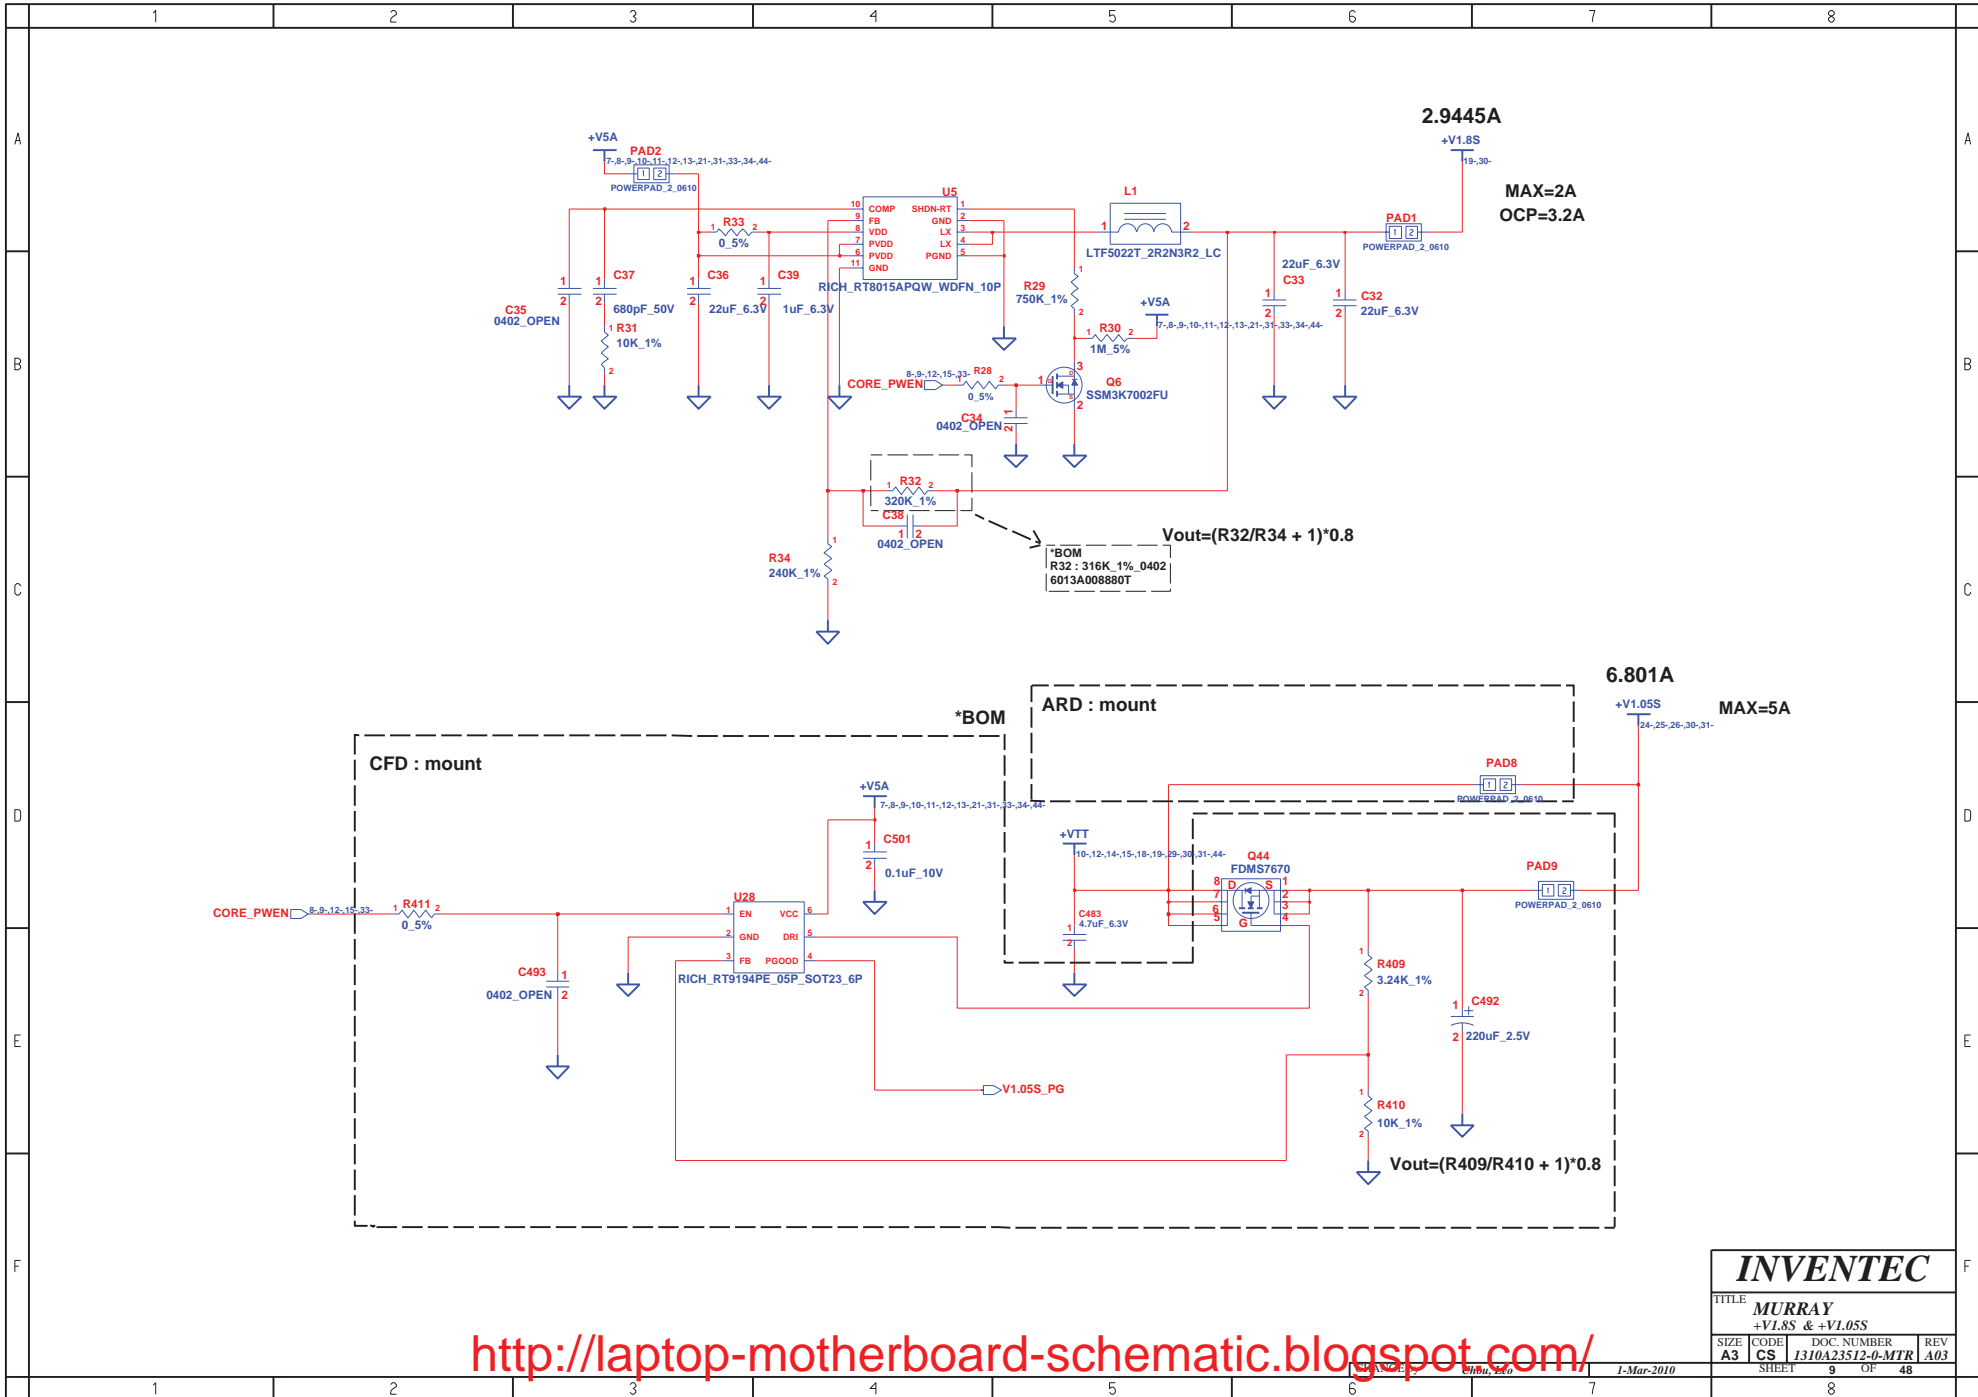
1 2 3 4 5 6 7 8

A B C D E F

2.9445A
+V1.8S
19-,30-
MAX=2A
OCP=3.2A

+V5A
PAD2
7-,8-,9-,10-,11-,12-,13-,21-,31-,33-,34-,44-
POWERPAD_2_0610

U5
COMP SHDN-RT
FB GND
VDD LX
PVDD LX
PVDD PGND
GND
RICH_RT8015APQW_WDFN_10P

R33
0_5%

L1
LTF5022T_2R2N3R2_LC

PAD1
POWERPAD_2_0610

C35
0402_OPEN
C37
680pF_50V
R31
10K_1%
C36
22uF_6.3V
C39
1uF_6.3V

R29
750K_1%
+V5A
7-,8-,9-,10-,11-,12-,13-,21-,31-,33-,34-,44-
R30
1M_5%
22uF_6.3V
C33
C32
22uF_6.3V

CORE_PWEN
8-,9-,12-,15-,33-
R28
0_5%
Q6
SSM3K7002FU
C34
0402_OPEN

R32
320K_1%
C38
0402_OPEN
R34
240K_1%

Vout=(R32/R34 + 1)*0.8
*BOM
R32 : 316K_1%_0402
6013A008880T

6.801A
+V1.05S
24-,25-,26-,30-,31-
MAX=5A
*BOM
ARD : mount
CFD : mount
PAD8
POWERPAD_2_0610

+V5A
7-,8-,9-,10-,11-,12-,13-,21-,31-,33-,34-,44-
C501
0.1uF_10V

+VTT
10-,12-,14-,15-,18-,19-,29-,30-,31-,44-
Q44
FDMS7670
C483
4.7uF_6.3V
PAD9
POWERPAD_2_0610

CORE_PWEN
8-,9-,12-,15-,33-
R411
0_5%
U28
EN VCC
GND DRI
FB PGOOD
RICH_RT9194PE_05P_SOT23_6P
C493
0402_OPEN

R409
3.24K_1%
C492
220uF_2.5V
V1.05S_PG
R410
10K_1%
Vout=(R409/R410 + 1)*0.8

INVENTEC
TITLE
MURRAY
+V1.8S & +V1.05S
SIZE A3 CODE CS DOC. NUMBER 1310A23512-0-MTR REV A03
CHANGE by Chou, Leo 1-Mar-2010 SHEET 9 OF 48

http://laptop-motherboard-schematic.blogspot.com/